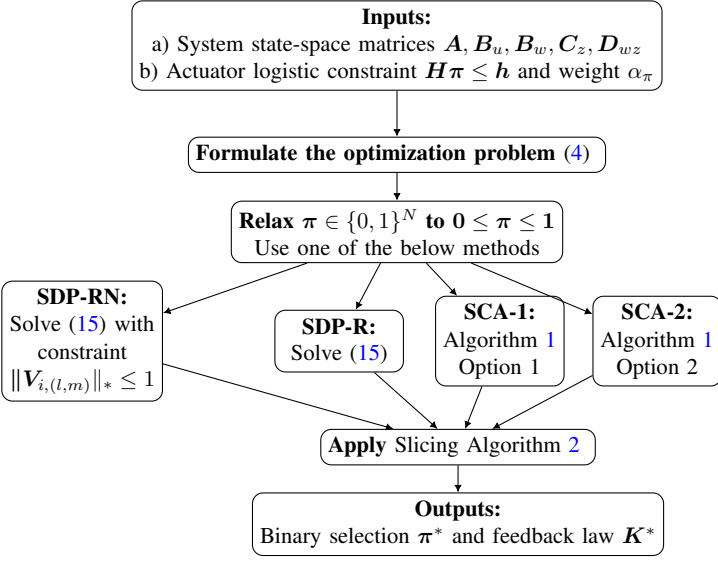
**Inputs:**
a) System state-space matrices $\boldsymbol{A}, \boldsymbol{B}_u, \boldsymbol{B}_w, \boldsymbol{C}_z, \boldsymbol{D}_{wz}$
b) Actuator logistic constraint $\boldsymbol{H\pi} \leq \boldsymbol{h}$ and weight $\alpha_\pi$

**Formulate the optimization problem** (4)

**Relax** $\boldsymbol{\pi} \in \{0,1\}^N$ **to** $\boldsymbol{0} \leq \boldsymbol{\pi} \leq \boldsymbol{1}$
Use one of the below methods

**SDP-RN:**
Solve (15) with constraint $\|\boldsymbol{V}_{i,(l,m)}\|_* \leq 1$

**SDP-R:**
Solve (15)

**SCA-1:**
Algorithm 1
Option 1

**SCA-2:**
Algorithm 1
Option 2

**Apply** Slicing Algorithm 2

**Outputs:**
Binary selection $\boldsymbol{\pi}^*$ and feedback law $\boldsymbol{K}^*$